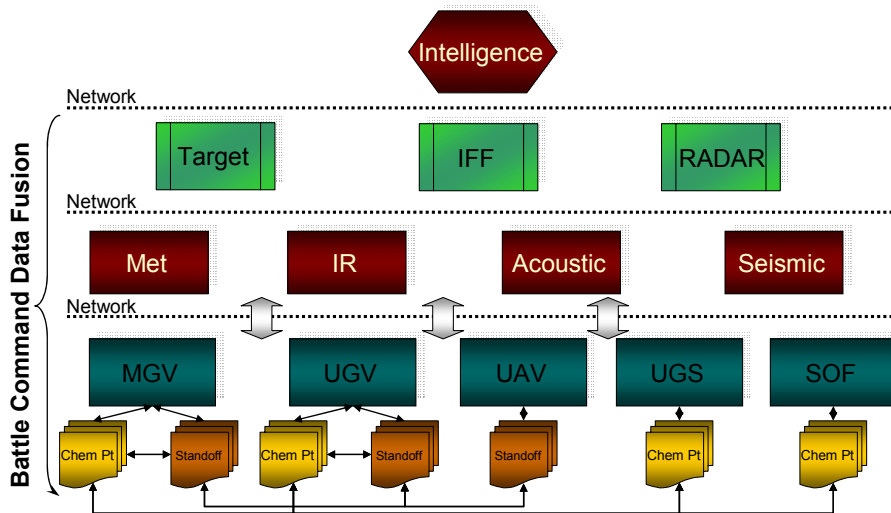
Intelligence

Network

Target

IFF

RADAR

Network

Met

IR

Acoustic

Seismic

Network

MGV

UGV

UAV

UGS

SOF

Chem Pt

Standoff

Chem Pt

Standoff

Standoff

Chem Pt

Chem Pt

Battle Command Data Fusion